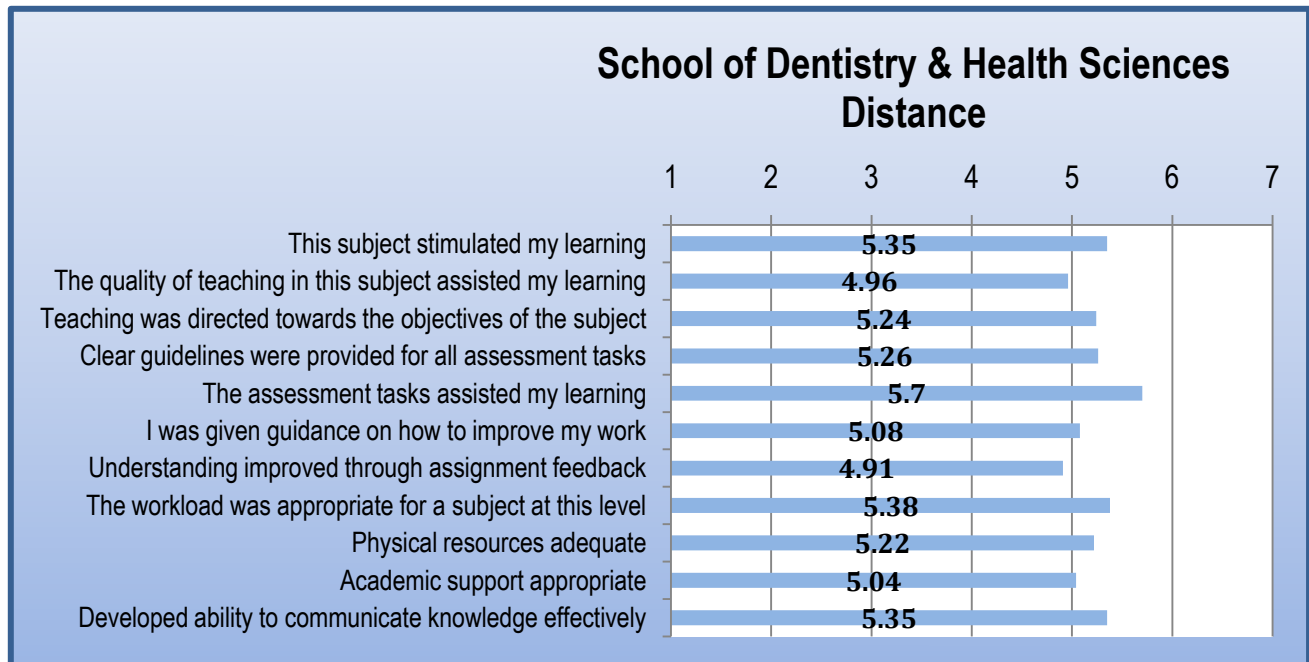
School of Dentistry & Health Sciences
Distance

1 2 3 4 5 6 7

This subject stimulated my learning 5.35
The quality of teaching in this subject assisted my learning 4.96
Teaching was directed towards the objectives of the subject 5.24
Clear guidelines were provided for all assessment tasks 5.26
The assessment tasks assisted my learning 5.7
I was given guidance on how to improve my work 5.08
Understanding improved through assignment feedback 4.91
The workload was appropriate for a subject at this level 5.38
Physical resources adequate 5.22
Academic support appropriate 5.04
Developed ability to communicate knowledge effectively 5.35